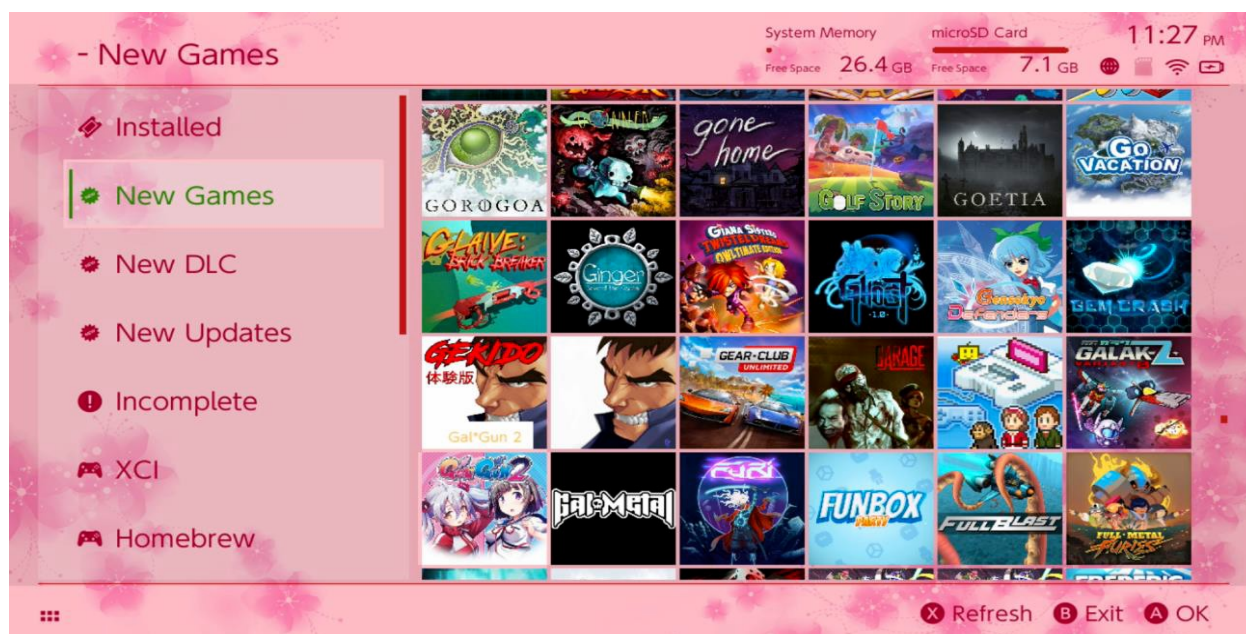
- New Games

System Memory
Free Space 26.4 GB

microSD Card
Free Space 7.1 GB

11:27 PM

Installed

New Games

New DLC

New Updates

Incomplete

XCI

Homebrew

GOROGOA

gone home

GOLF STORY

GOETIA

GO VACATION

G-LAIVE: BRICK BREAKER

Ginger

GIANA SISTERS TWISTED DREAMS OWLTIMATE EDITION

Ghost 1.0

Gensokyo Defenders

GEM CRASH

GEKIDO 体験版

Gal*Gun 2

GEAR.CLUB UNLIMITED

GARAGE

GALAK-Z

Gal*Gun 2

Gal Metal

Furi

FUNBOX PARTY

FULLBLAST

FULL METAL FURIES

Refresh

Exit

OK